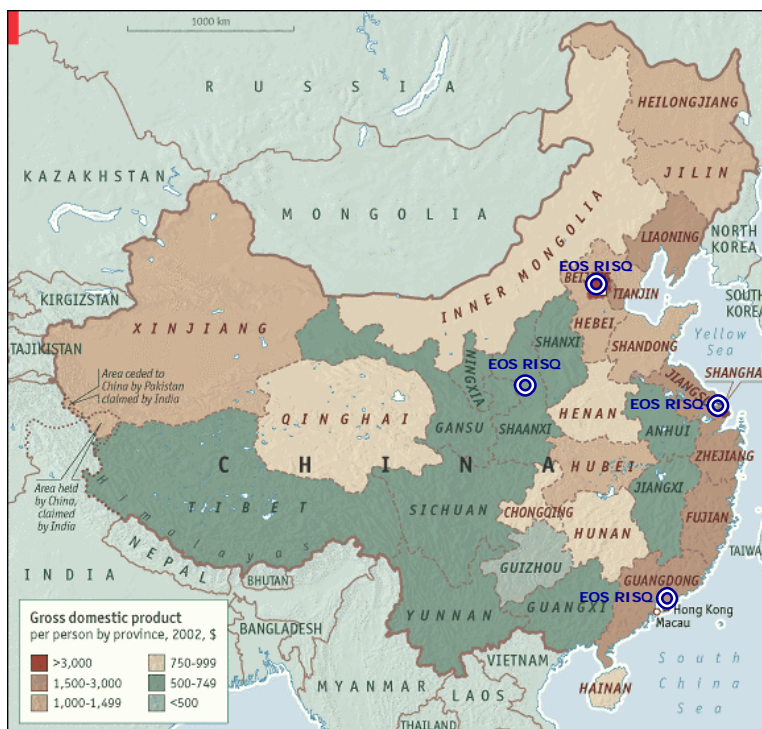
1000 km

RUSSIA

KAZAKHSTAN

MONGOLIA

HEILONGJIANG

JILIN

LIAONING

NORTH KOREA

SOUTH KOREA

Yellow Sea

KIRGIZSTAN

TAJIKISTAN

XINJIANG

INNER MONGOLIA

EOS RISQ

BEIJING

TIANJIN

HEBEI

SHANXI

SHANDONG

NINGXIA

EOS RISQ

Area ceded to China by Pakistan claimed by India

QINGHAI

GANSU

SHAANXI

HENAN

JIANGSU

EOS RISQ

SHANGHAI

ANHUI

Area held by China, claimed by India

CHINA

HUBEI

ZHEJIANG

TIBET

SICHUAN

JIANGXI

CHONGQING

HUNAN

FUJIAN

Himalayas

NEPAL

TAIWAN

INDIA

BHUTAN

GUIZHOU

GUANGDONG

EOS RISQ

Hong Kong

Macau

YUNNAN

GUANGXI

BANGLADESH

Gross domestic product per person by province, 2002, $

| | | | |
|---|---|---|---|
| | >3,000 | | 750-999 |
| | 1,500-3,000 | | 500-749 |
| | 1,000-1,499 | | <500 |

VIETNAM

MYANMAR

LAOS

THAILAND

HAINAN

South China Sea